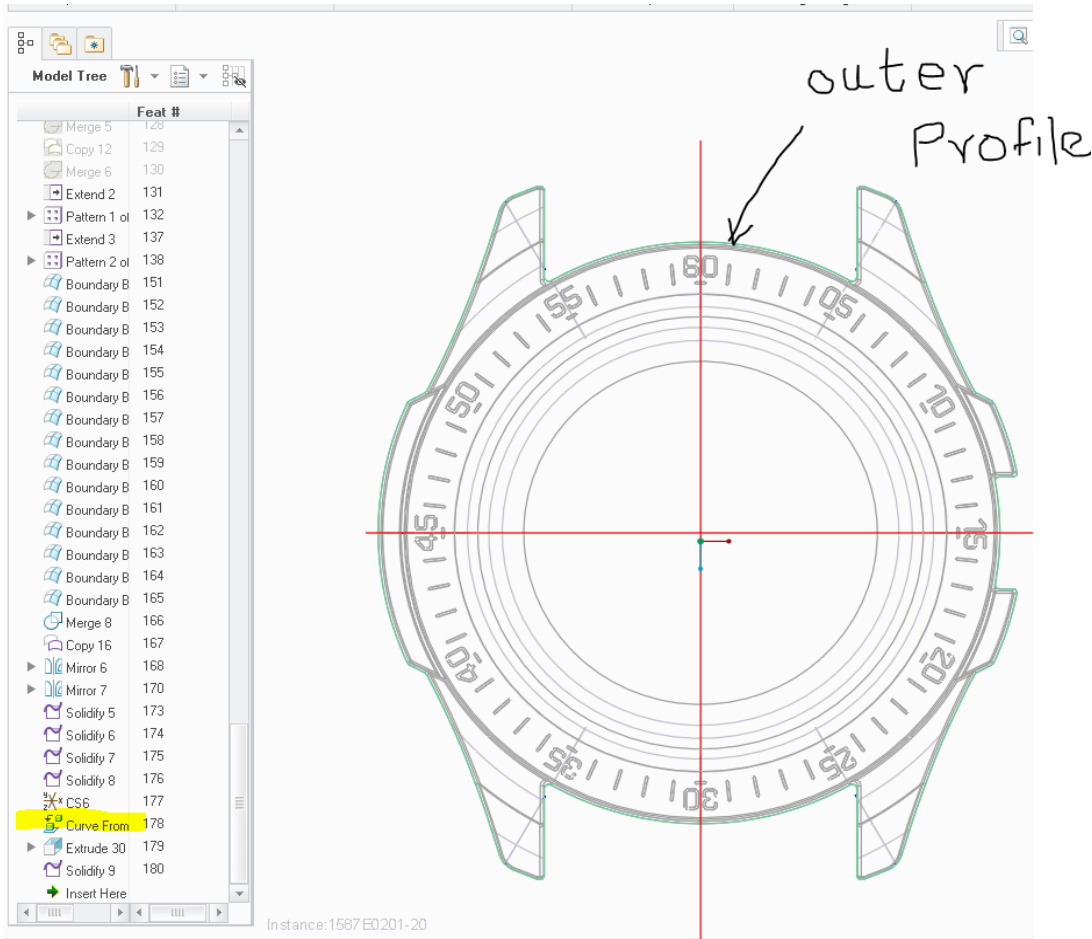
Model Tree

| | Feat # |
|---|---|
| Merge 5 | 128 |
| Copy 12 | 129 |
| Merge 6 | 130 |
| Extend 2 | 131 |
| Pattern 1 ol | 132 |
| Extend 3 | 137 |
| Pattern 2 ol | 138 |
| Boundary B | 151 |
| Boundary B | 152 |
| Boundary B | 153 |
| Boundary B | 154 |
| Boundary B | 155 |
| Boundary B | 156 |
| Boundary B | 157 |
| Boundary B | 158 |
| Boundary B | 159 |
| Boundary B | 160 |
| Boundary B | 161 |
| Boundary B | 162 |
| Boundary B | 163 |
| Boundary B | 164 |
| Boundary B | 165 |
| Merge 8 | 166 |
| Copy 16 | 167 |
| Mirror 6 | 168 |
| Mirror 7 | 170 |
| Solidify 5 | 173 |
| Solidify 6 | 174 |
| Solidify 7 | 175 |
| Solidify 8 | 176 |
| CS6 | 177 |
| Curve From | 178 |
| Extrude 30 | 179 |
| Solidify 9 | 180 |
| Insert Here | |

outer Profile

60 05 10 15 20 25 30 35 40 45 50 55

Instance:1587E0201-20